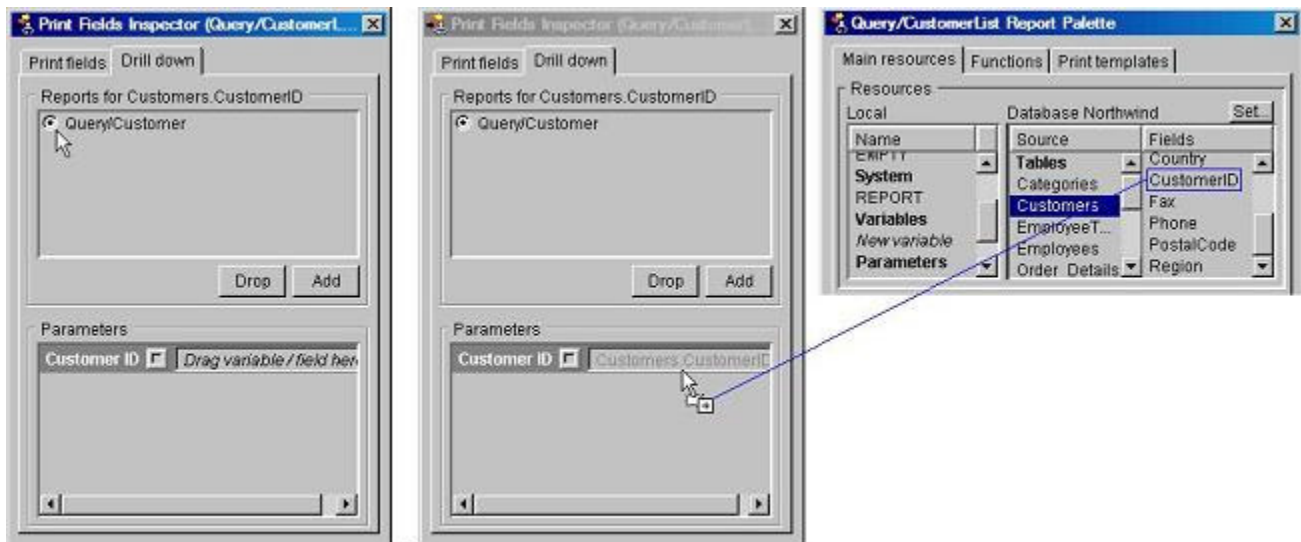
Print Fields Inspector (Query/Customerl...

Print fields | Drill down

Reports for Customers.CustomerID

Query/Customer

Drop | Add

Parameters

Customer ID | Drag variable / field her

Print Fields Inspector (Query/Customerl...

Print fields | Drill down

Reports for Customers.CustomerID

Query/Customer

Drop | Add

Parameters

Customer ID | Customers.CustomerID

Query/CustomerList Report Palette

Main resources | Functions | Print templates

Resources

Local

Name

EMPTY

System

REPORT

Variables

New variable

Parameters

Database Northwind

Set...

Source

Tables

Categories

Customers

EmployeeT...

Employees

Order Details

Fields

Country

CustomerID

Fax

Phone

PostalCode

Region